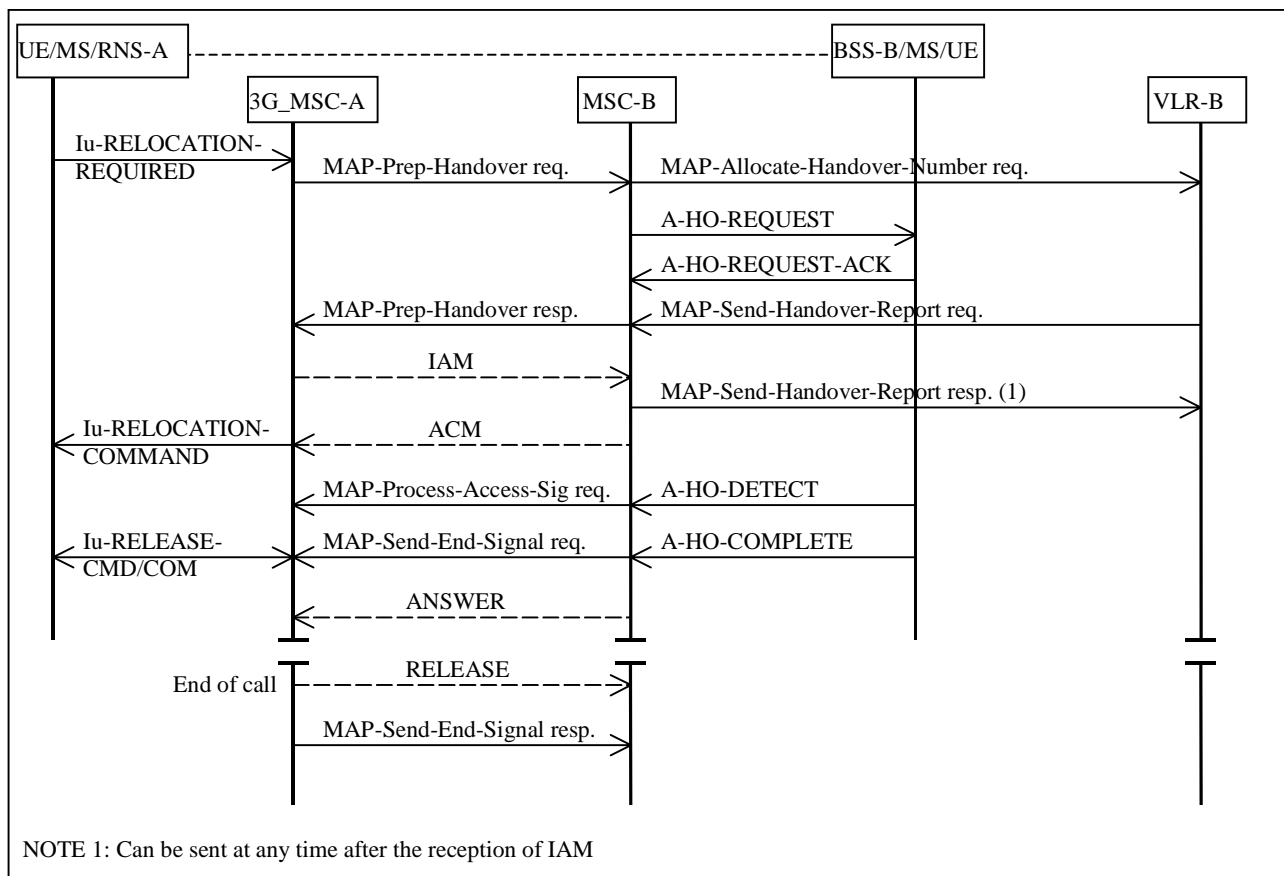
UE/MS/RNS-A
BSS-B/MS/UE
3G_MSC-A
MSC-B
VLR-B
Iu-RELOCATION-REQUIRED
MAP-Prep-Handover req.
MAP-Allocate-Handover-Number req.
A-HO-REQUEST
A-HO-REQUEST-ACK
MAP-Prep-Handover resp.
MAP-Send-Handover-Report req.
IAM
MAP-Send-Handover-Report resp. (1)
Iu-RELOCATION-COMMAND
ACM
MAP-Process-Access-Sig req.
A-HO-DETECT
Iu-RELEASE-CMD/COM
MAP-Send-End-Signal req.
A-HO-COMPLETE
ANSWER
End of call
RELEASE
MAP-Send-End-Signal resp.

NOTE 1: Can be sent at any time after the reception of IAM